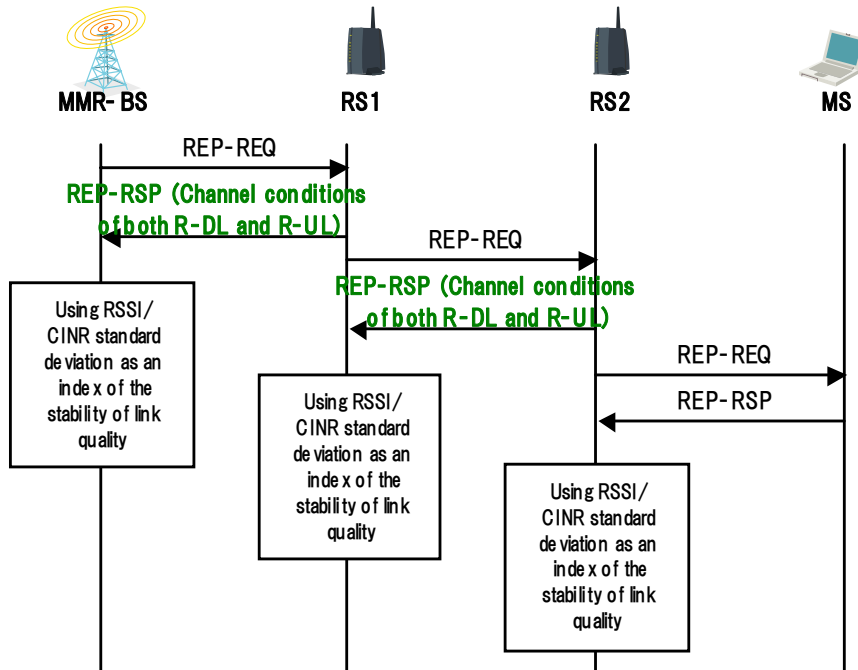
MMR-BS

RS1

RS2

MS

REP-REQ

REP-RSP (Channel conditions of both R-DL and R-UL)

REP-REQ

REP-RSP (Channel conditions of both R-DL and R-UL)

REP-REQ

REP-RSP

Using RSSI/ CINR standard deviation as an index of the stability of link quality

Using RSSI/ CINR standard deviation as an index of the stability of link quality

Using RSSI/ CINR standard deviation as an index of the stability of link quality